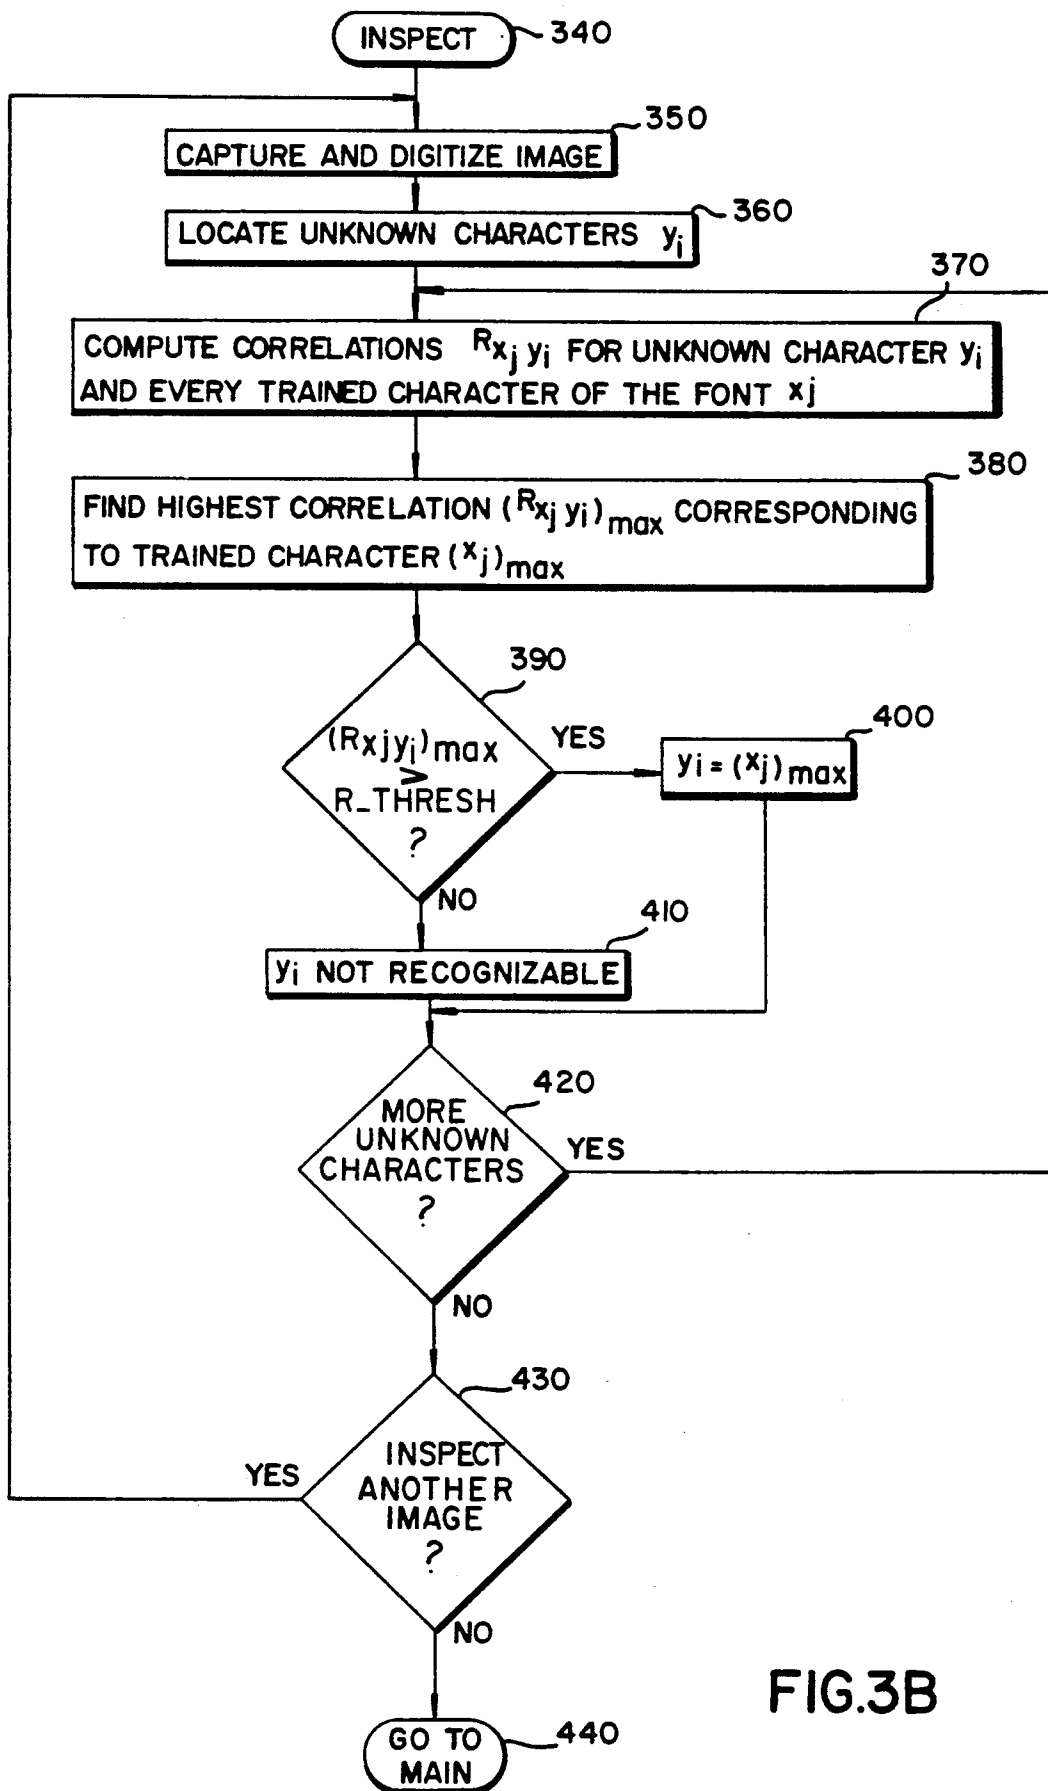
INSPECT 340

350
CAPTURE AND DIGITIZE IMAGE

LOCATE UNKNOWN CHARACTERS $y_i$ 360

370
COMPUTE CORRELATIONS $R_{x_j y_i}$ FOR UNKNOWN CHARACTER $y_i$ AND EVERY TRAINED CHARACTER OF THE FONT $x_j$

380
FIND HIGHEST CORRELATION $(R_{x_j y_i})_{max}$ CORRESPONDING TO TRAINED CHARACTER $(x_j)_{max}$

390
$(R_{x_j y_i})_{max}$ $>$ R_THRESH ?

YES

400
$y_i = (x_j)_{max}$

NO

410
$y_i$ NOT RECOGNIZABLE

420
MORE UNKNOWN CHARACTERS ?

YES

NO

430
INSPECT ANOTHER IMAGE ?

YES

NO

GO TO MAIN 440

FIG.3B